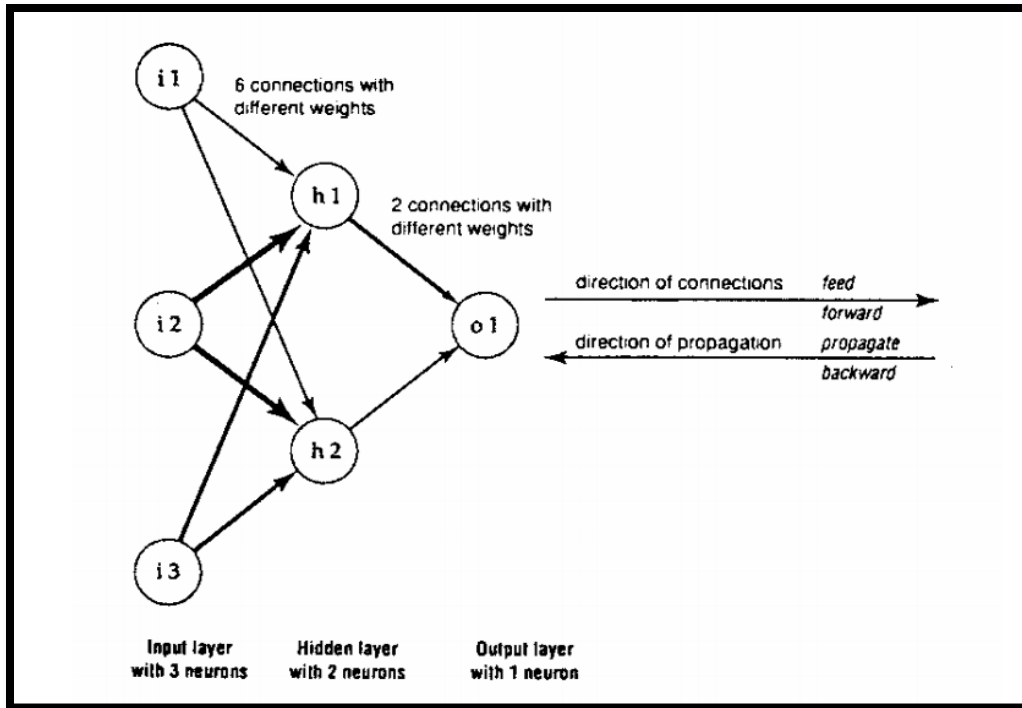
i1

6 connections with different weights

h1

2 connections with different weights

i2

o1

direction of connections feed forward

direction of propagation propagate backward

h2

i3

Input layer with 3 neurons

Hidden layer with 2 neurons

Output layer with 1 neuron